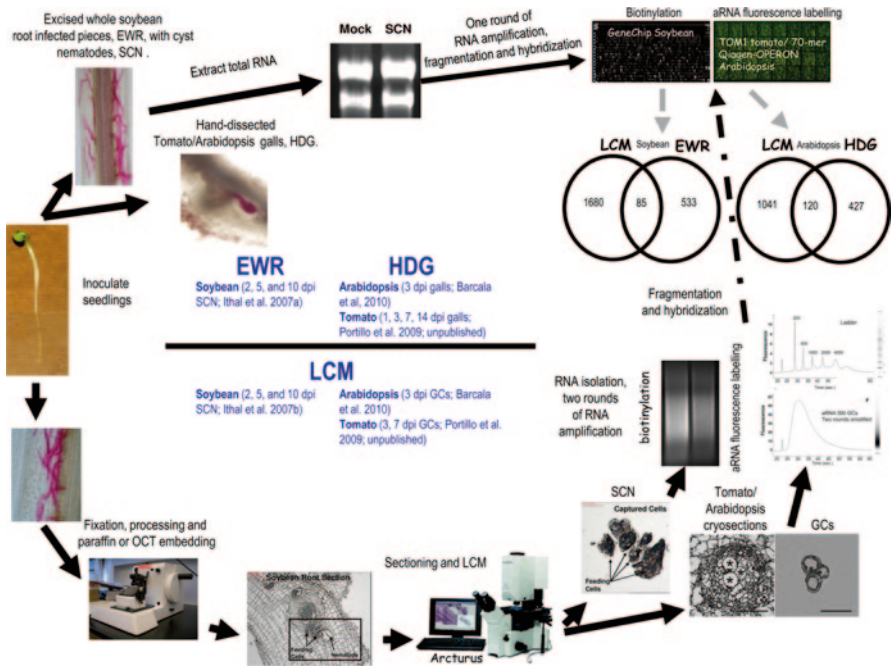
Excised whole soybean root infected pieces, EWR, with cyst nematodes, SCN .

Extract total RNA

Mock SCN

One round of RNA amplification, fragmentation and hybridization

Biotinylation

GeneChip Soybean

aRNA fluorescence labelling

TOM1 tomato/ 70-mer Qiagen-OPERON Arabidopsis

Hand-dissected Tomato/Arabidopsis galls, HDG.

LCM Soybean EWR

1680 85 533

LCM Arabidopsis HDG

1041 120 427

Inoculate seedlings

EWR

Soybean (2, 5, and 10 dpi SCN; Ithal et al. 2007a)

HDG

Arabidopsis (3 dpi galls; Barcala et al, 2010)
Tomato (1, 3, 7, 14 dpi galls; Portillo et al. 2009; unpublished)

Fragmentation and hybridization

LCM

Soybean (2, 5, and 10 dpi SCN; Ithal et al. 2007b)

Arabidopsis (3 dpi GCs; Barcala et al. 2010)
Tomato (3, 7 dpi GCs; Portillo et al. 2009; unpublished)

RNA isolation, two rounds of RNA amplification

biotinylation

aRNA fluorescence labelling

Ladder

aRNA 500 GCs Two rounds amplified

SCN

Captured Cells

Feeding Cells

Tomato/ Arabidopsis cryosections

GCs

Fixation, processing and paraffin or OCT embedding

Soybean Root Section

Feeding Cells

Nematode

Sectioning and LCM

Arcturus